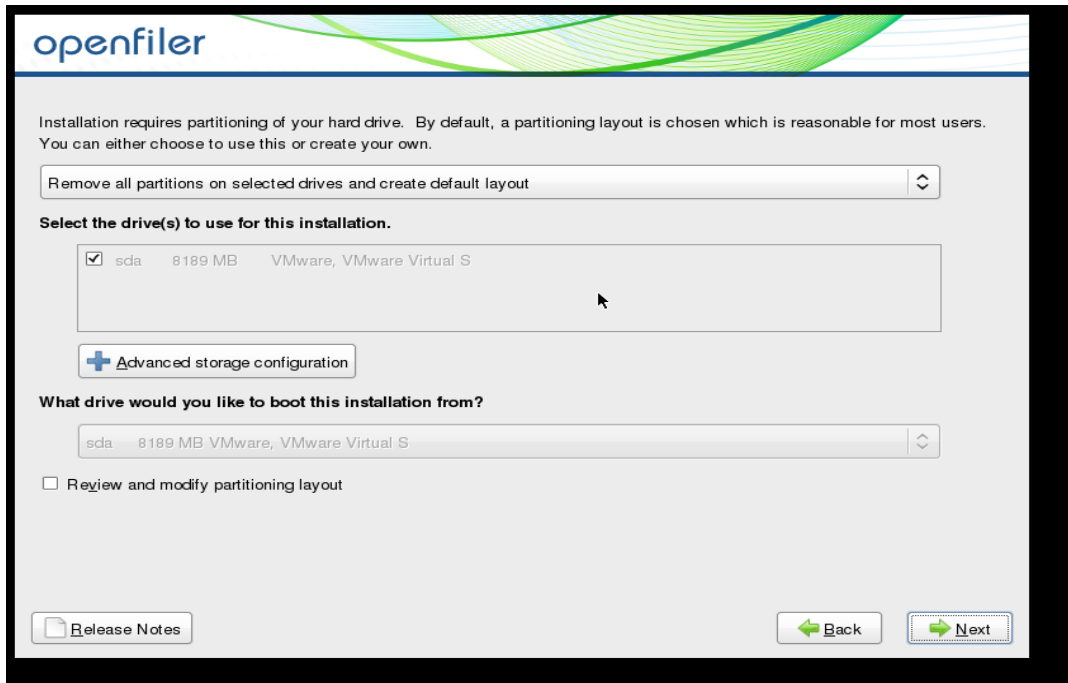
openfiler

Installation requires partitioning of your hard drive. By default, a partitioning layout is chosen which is reasonable for most users. You can either choose to use this or create your own.

Remove all partitions on selected drives and create default layout

Select the drive(s) to use for this installation.

| | | | |
|---|---|---|---|
| ☑ | sda | 8189 MB | VMware, VMware Virtual S |

Advanced storage configuration

What drive would you like to boot this installation from?

sda 8189 MB VMware, VMware Virtual S

☐ Review and modify partitioning layout

Release Notes

Back

Next